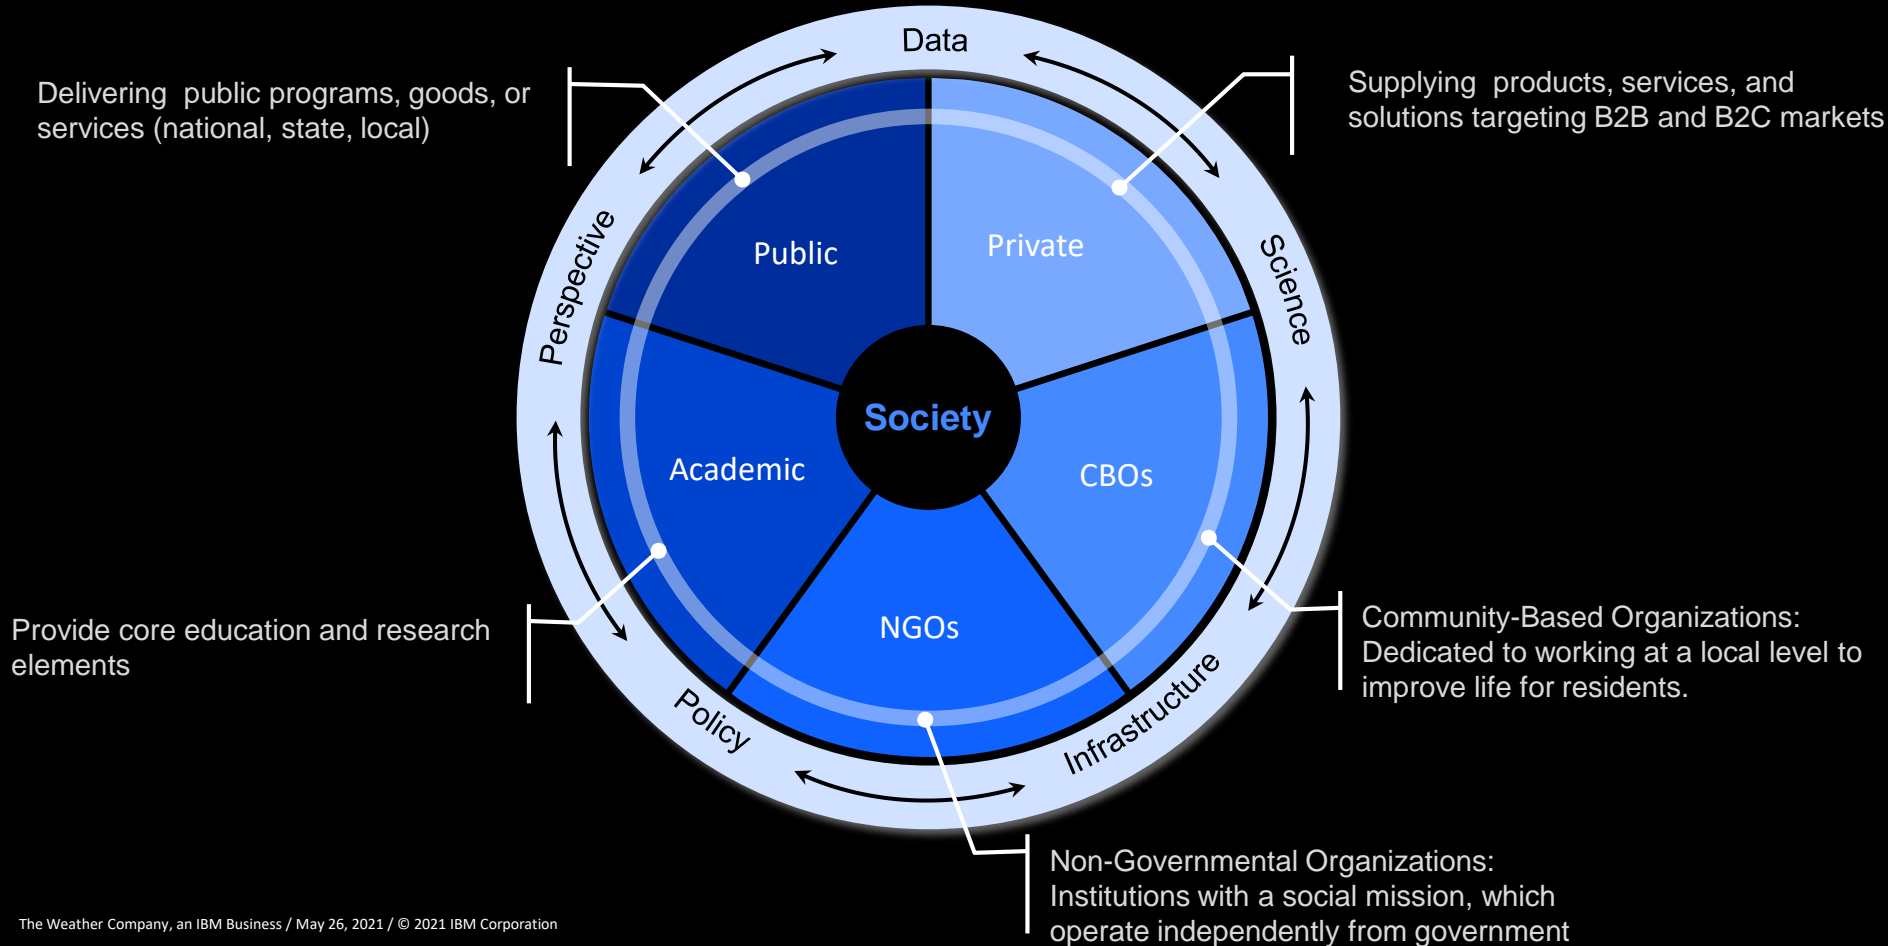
Data

Delivering public programs, goods, or services (national, state, local)

Supplying products, services, and solutions targeting B2B and B2C markets

Perspective

Science

Public

Private

Society

Academic

CBOs

NGOs

Provide core education and research elements

Community-Based Organizations: Dedicated to working at a local level to improve life for residents.

Policy

Infrastructure

Non-Governmental Organizations: Institutions with a social mission, which operate independently from government

The Weather Company, an IBM Business / May 26, 2021 / © 2021 IBM Corporation